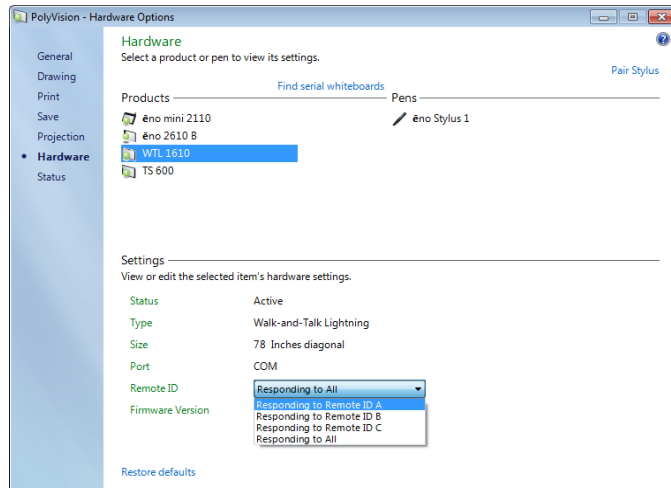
PolyVision - Hardware Options

General
Drawing
Print
Save
Projection
• Hardware
Status

Hardware
Select a product or pen to view its settings.

Pair Stylus

Find serial whiteboards

Products
ēno mini 2110
ēno 2610 B
WTL 1610
TS 600

Pens
ēno Stylus 1

Settings
View or edit the selected item's hardware settings.

| | |
|---|---|
| Status | Active |
| Type | Walk-and-Talk Lightning |
| Size | 78 Inches diagonal |
| Port | COM |
| Remote ID | Responding to All |
| Firmware Version | |

Responding to Remote ID A
Responding to Remote ID B
Responding to Remote ID C
Responding to All

Restore defaults